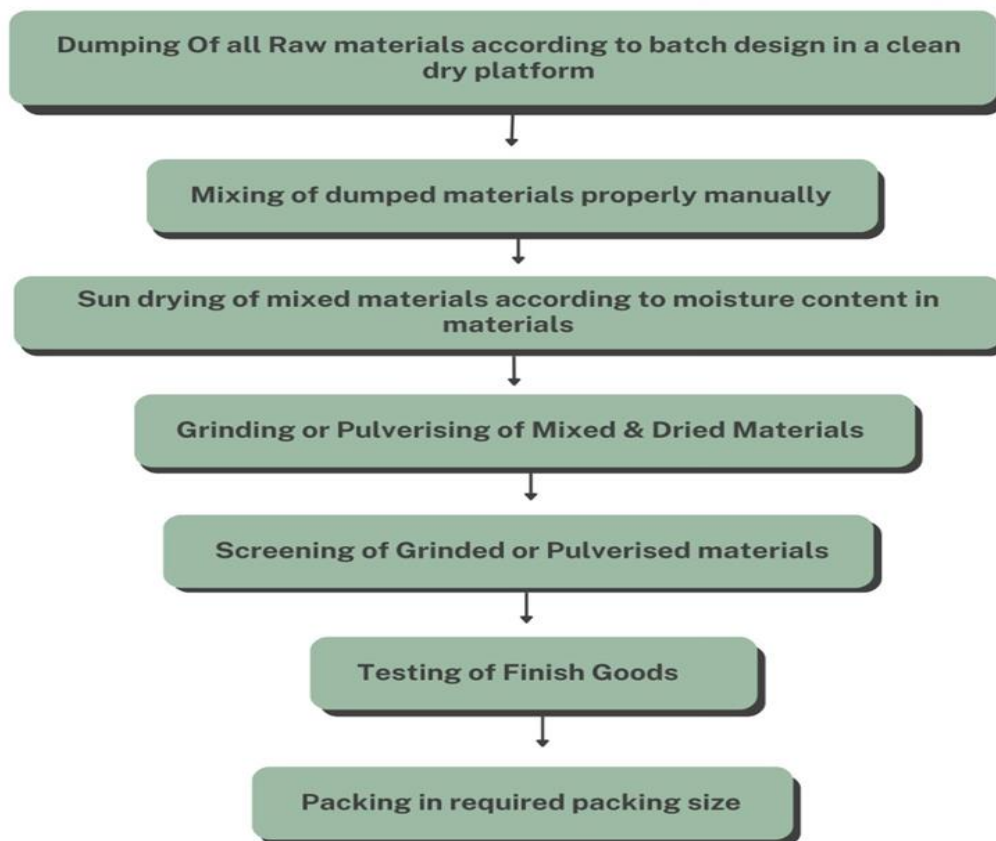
Dumping Of all Raw materials according to batch design in a clean dry platform

Mixing of dumped materials properly manually

Sun drying of mixed materials according to moisture content in materials

Grinding or Pulverising of Mixed & Dried Materials

Screening of Grinded or Pulverised materials

Testing of Finish Goods

Packing in required packing size